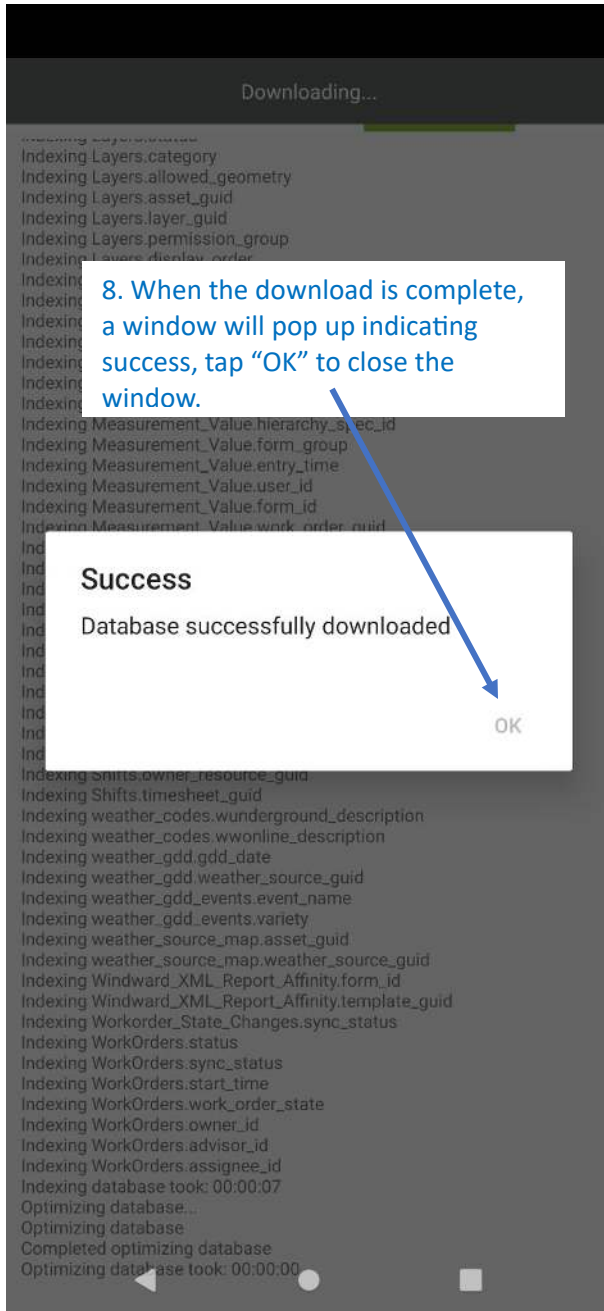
Downloading...

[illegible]
Indexing Layers.category
Indexing Layers.allowed_geometry
Indexing Layers.asset_guid
Indexing Layers.layer_guid
Indexing Layers.permission_group
Indexing Layers.display_order
Indexing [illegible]
Indexing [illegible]
Indexing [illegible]
Indexing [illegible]
Indexing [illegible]
Indexing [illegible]
Indexing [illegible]

8. When the download is complete, a window will pop up indicating success, tap "OK" to close the window.

Indexing Measurement_Value.hierarchy_spec_id
Indexing Measurement_Value.form_group
Indexing Measurement_Value.entry_time
Indexing Measurement_Value.user_id
Indexing Measurement_Value.form_id
Indexing Measurement_Value.work_order_guid

Success
Database successfully downloaded
OK

Indexing Shifts.owner_resource_guid
Indexing Shifts.timesheet_guid
Indexing weather_codes.wunderground_description
Indexing weather_codes.wwonline_description
Indexing weather_gdd.gdd_date
Indexing weather_gdd.weather_source_guid
Indexing weather_gdd_events.event_name
Indexing weather_gdd_events.variety
Indexing weather_source_map.asset_guid
Indexing weather_source_map.weather_source_guid
Indexing Windward_XML_Report_Affinity.form_id
Indexing Windward_XML_Report_Affinity.template_guid
Indexing Workorder_State_Changes.sync_status
Indexing WorkOrders.status
Indexing WorkOrders.sync_status
Indexing WorkOrders.start_time
Indexing WorkOrders.work_order_state
Indexing WorkOrders.owner_id
Indexing WorkOrders.advisor_id
Indexing WorkOrders.assignee_id
Indexing database took: 00:00:07
Optimizing database...
Optimizing database
Completed optimizing database
Optimizing database took: 00:00:00